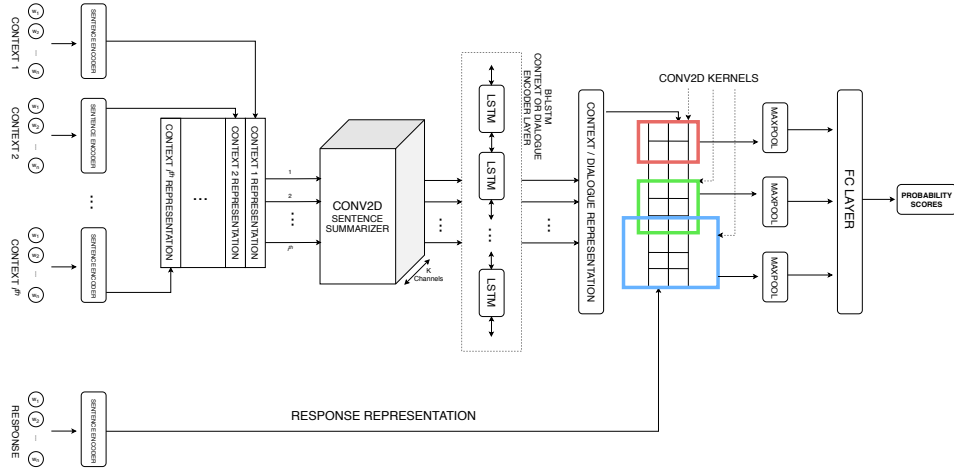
CONTEXT 1
$w_1$
$w_2$
$w_n$
SENTENCE ENCODER

CONTEXT 2
$w_1$
$w_2$
$w_n$
SENTENCE ENCODER

CONTEXT $i^{th}$
$w_1$
$w_2$
$w_n$
SENTENCE ENCODER

CONTEXT 1 REPRESENTATION
CONTEXT 2 REPRESENTATION
...
CONTEXT $i^{th}$ REPRESENTATION

1
2
$i^{th}$

CONV2D
SENTENCE SUMMARIZER
K Channels

BI-LSTM
CONTEXT OR DIALOGUE ENCODER LAYER
LSTM
LSTM
LSTM

CONTEXT / DIALOGUE REPRENTATION

CONV2D KERNELS

MAXPOOL
MAXPOOL
MAXPOOL

FC LAYER

PROBABILITY SCORES

RESPONSE
$w_1$
$w_2$
$w_n$
SENTENCE ENCODER

RESPONSE REPRESENTATION